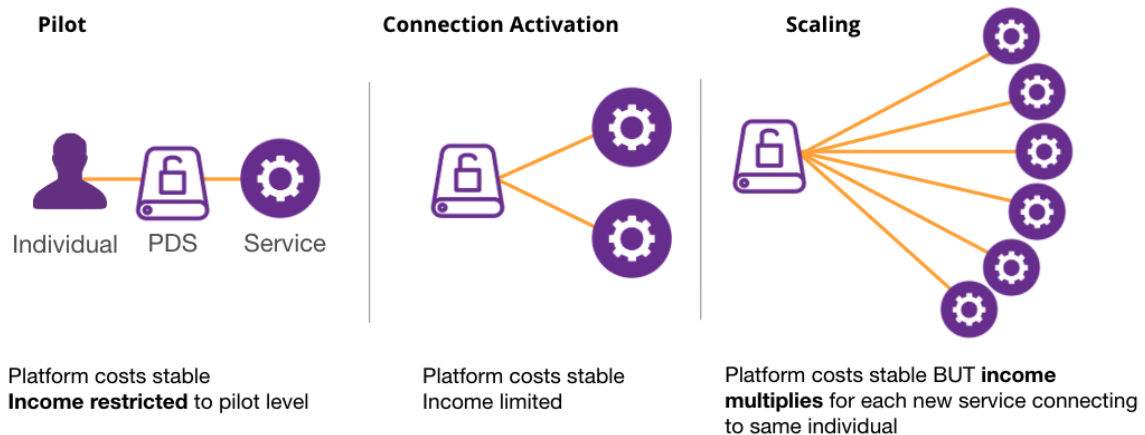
Pilot

Individual PDS Service

Platform costs stable
**Income restricted** to pilot level

Connection Activation

Platform costs stable
Income limited

Scaling

Platform costs stable BUT **income multiplies** for each new service connecting to same individual